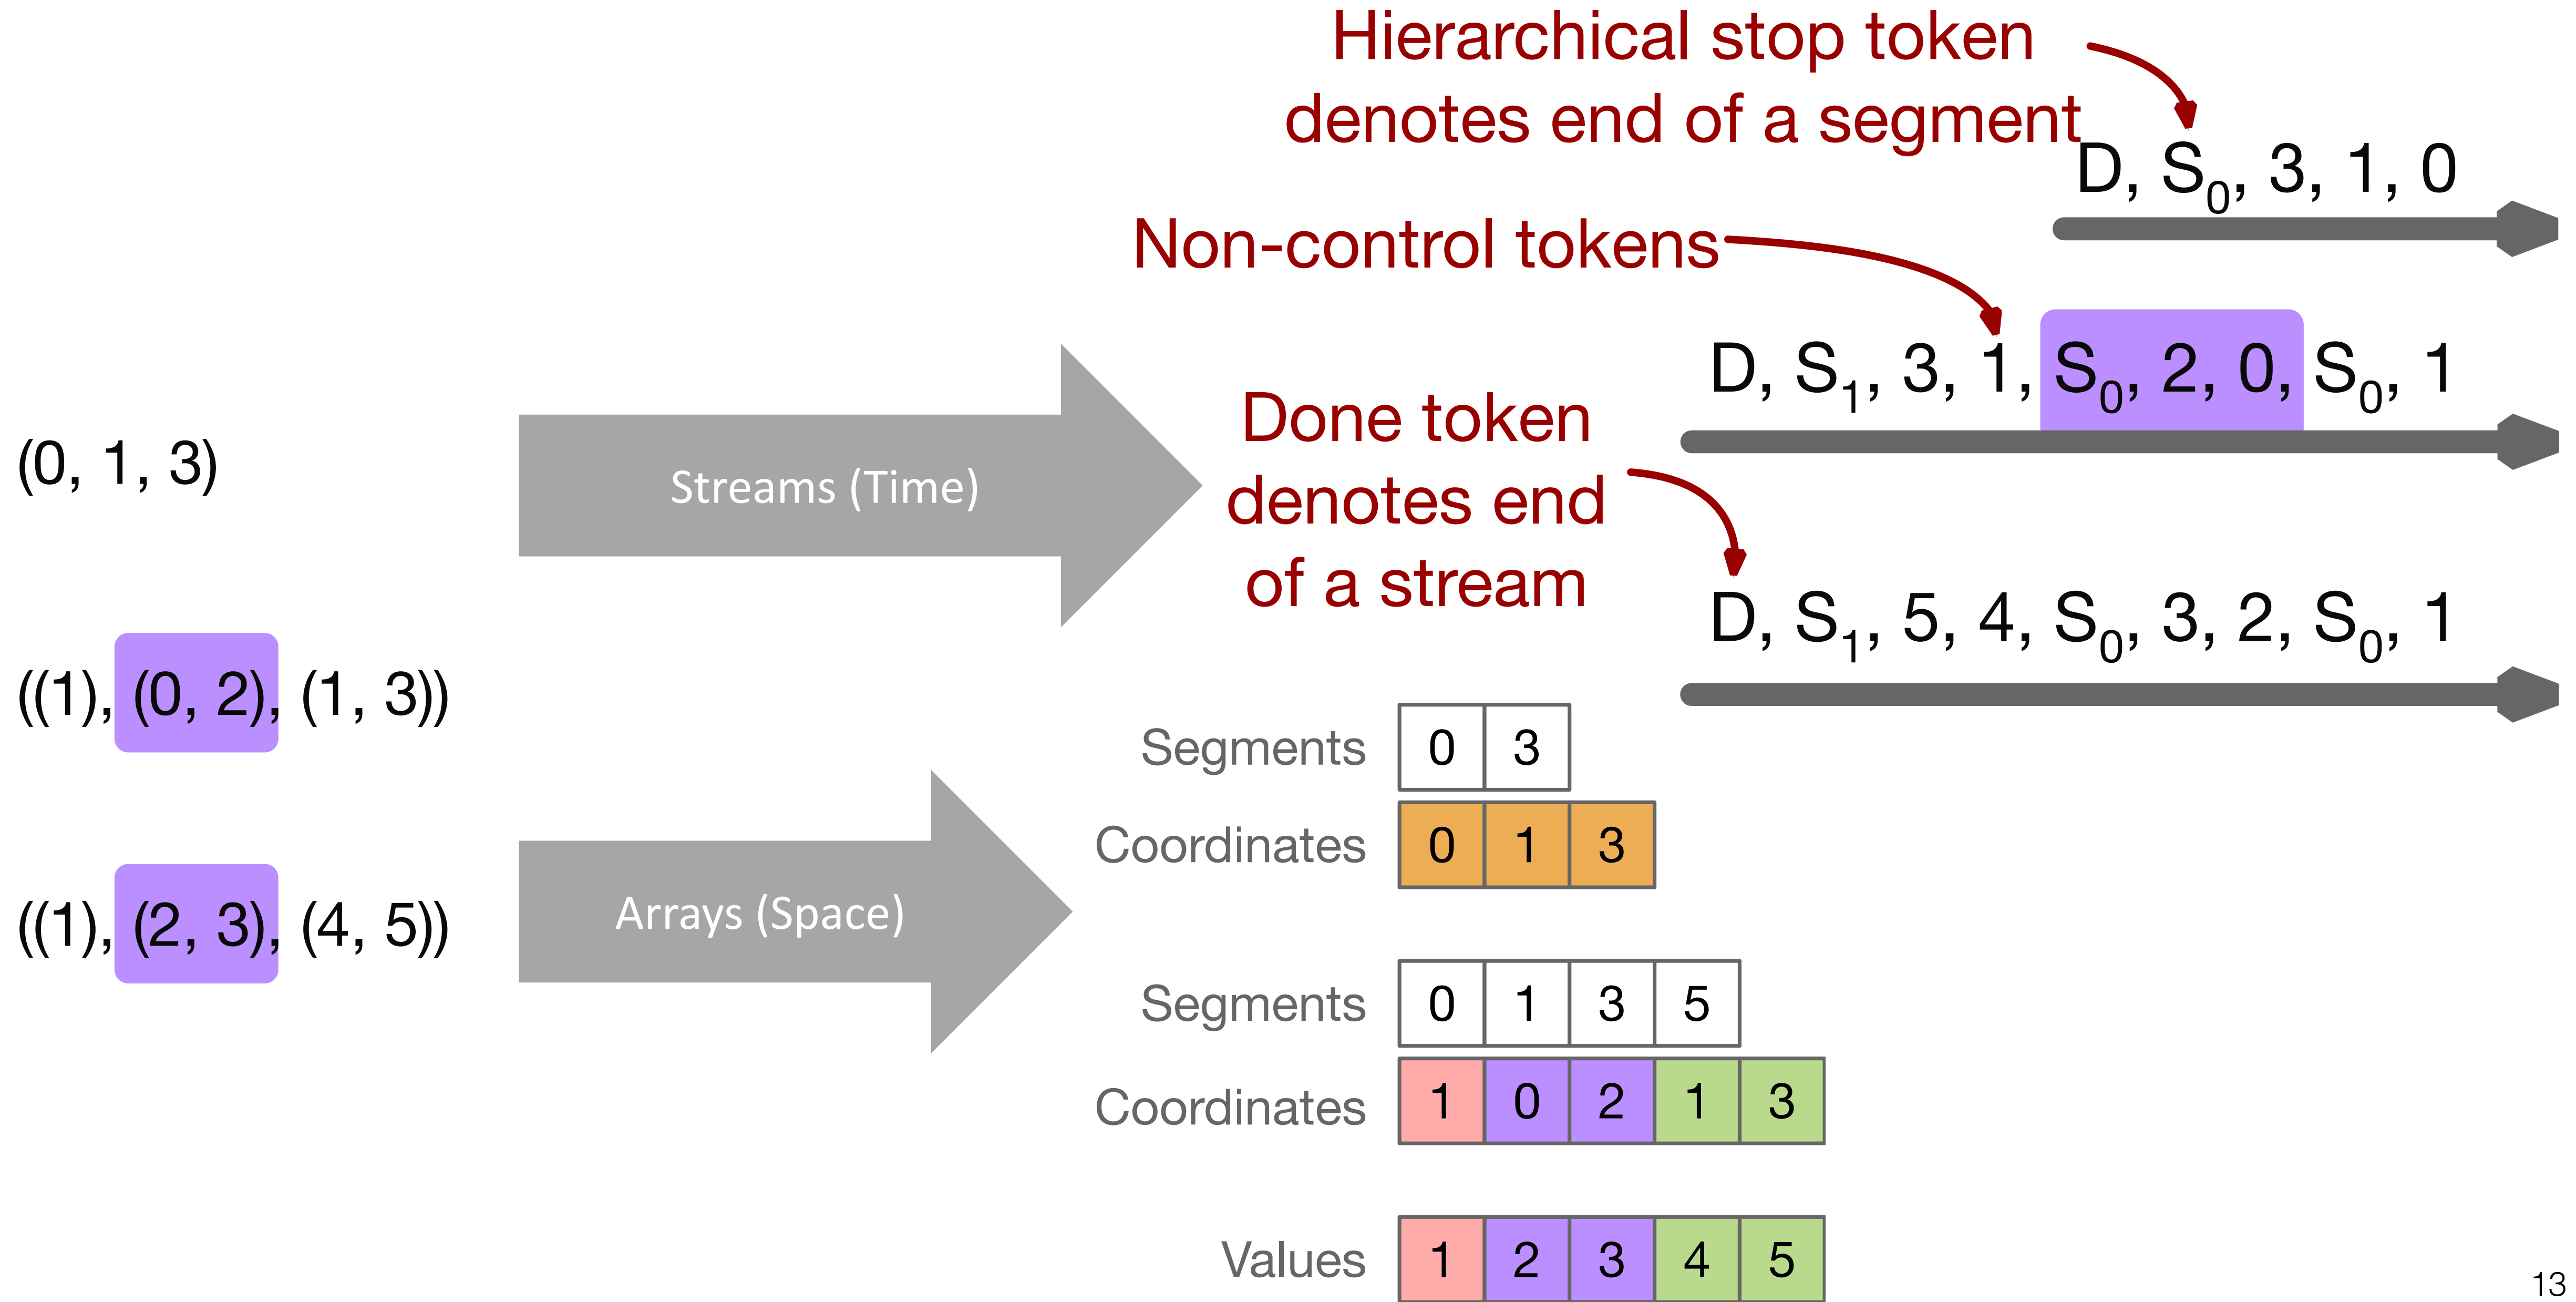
Hierarchical stop token denotes end of a segment

D, $S_0$, 3, 1, 0

Non-control tokens

D, $S_1$, 3, 1, $S_0$, 2, 0, $S_0$, 1

Done token denotes end of a stream

D, $S_1$, 5, 4, $S_0$, 3, 2, $S_0$, 1

(0, 1, 3)

((1), (0, 2), (1, 3))

((1), (2, 3), (4, 5))

Streams (Time)

Arrays (Space)

Segments

| 0 | 3 |
|---|---|

Coordinates

| 0 | 1 | 3 |
|---|---|---|

Segments

| 0 | 1 | 3 | 5 |
|---|---|---|---|

Coordinates

| 1 | 0 | 2 | 1 | 3 |
|---|---|---|---|---|

Values

| 1 | 2 | 3 | 4 | 5 |
|---|---|---|---|---|

13